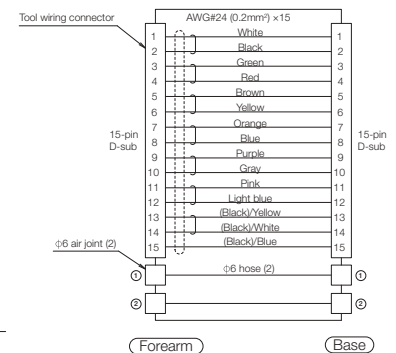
Tool wiring connector

AWG#24 (0.2mm²) ×15

| | | |
|---|---|---|
| 1 | White | 1 |
| 2 | Black | 2 |
| 3 | Green | 3 |
| 4 | Red | 4 |
| 5 | Brown | 5 |
| 6 | Yellow | 6 |
| 7 | Orange | 7 |
| 8 | Blue | 8 |
| 9 | Purple | 9 |
| 10 | Gray | 10 |
| 11 | Pink | 11 |
| 12 | Light blue | 12 |
| 13 | (Black)/Yellow | 13 |
| 14 | (Black)/White | 14 |
| 15 | (Black)/Blue | 15 |

15-pin D-sub

15-pin D-sub

ϕ6 air joint (2)

① ϕ6 hose (2) ①

② ②

Forearm

Base